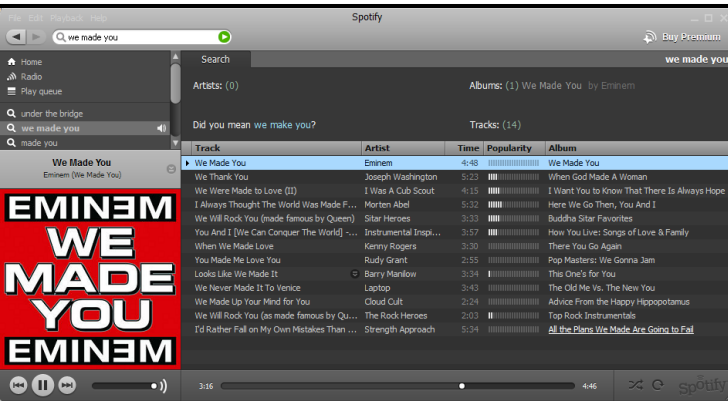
File Edit Playback Help
Spotify
we made you
Buy Premium
Home
Radio
Play queue
under the bridge
we made you
made you
We Made You
Eminem (We Made You)
EMINƎM
WE
MADE
YOU
EMINƎM
Search
we made you
Artists: (0)
Albums: (1) We Made You by Eminem
Did you mean we make you?
Tracks: (14)

| Track | Artist | Time | Popularity | Album |
|---|---|---|---|---|
| We Made You | Eminem | 4:48 | | We Made You |
| We Thank You | Joseph Washington | 5:23 | | When God Made A Woman |
| We Were Made to Love (II) | I Was A Cub Scout | 4:15 | | I Want You to Know That There Is Always Hope |
| I Always Thought The World Was Made F... | Morten Abel | 5:32 | | Here We Go Then, You And I |
| We Will Rock You (made famous by Queen) | Sitar Heroes | 3:33 | | Buddha Sitar Favorites |
| You And I [We Can Conquer The World] -... | Instrumental Inspi... | 3:57 | | How You Live: Songs of Love & Family |
| When We Made Love | Kenny Rogers | 3:30 | | There You Go Again |
| You Made Me Love You | Rudy Grant | 2:55 | | Pop Masters: We Gonna Jam |
| Looks Like We Made It | Barry Manilow | 3:34 | | This One's for You |
| We Never Made It To Venice | Laptop | 3:43 | | The Old Me Vs. The New You |
| We Made Up Your Mind for You | Cloud Cult | 2:24 | | Advice From the Happy Hippopotamus |
| We Will Rock You (as made famous by Qu... | The Rock Heroes | 2:03 | | Top Rock Instrumentals |
| I'd Rather Fall on My Own Mistakes Than ... | Strength Approach | 5:34 | | All the Plans We Made Are Going to Fail |

3:16
4:46
Spotify